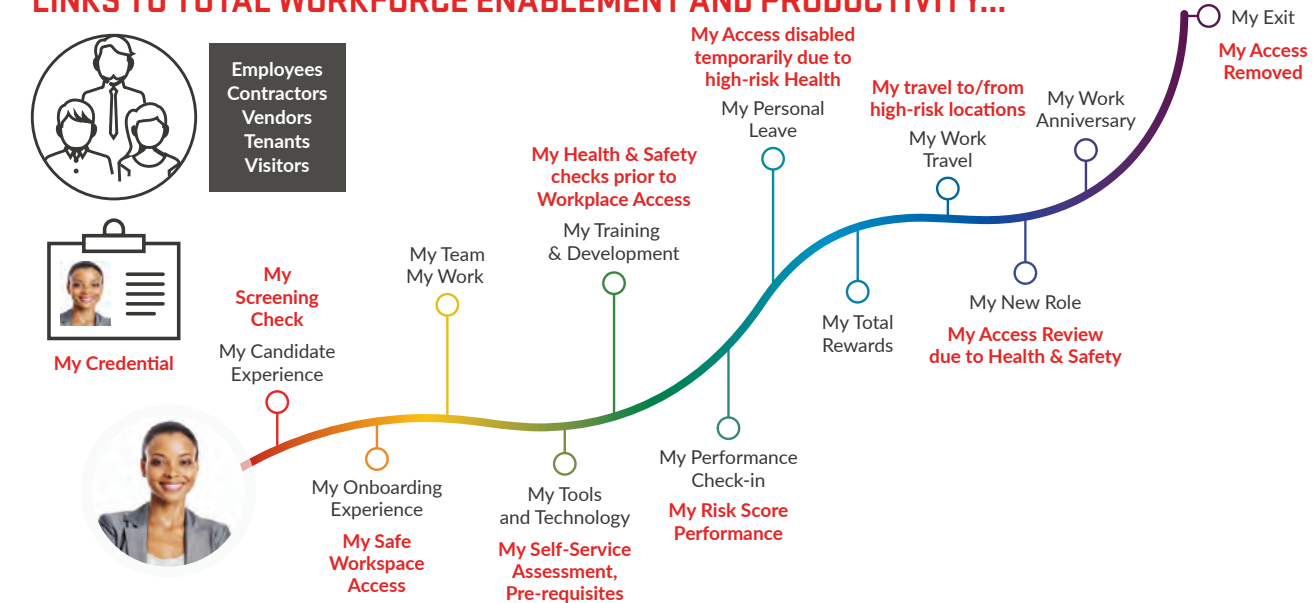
LINKS TO TOTAL WORKFORCE ENABLEMENT AND PRODUCTIVITY...

Employees
Contractors
Vendors
Tenants
Visitors

My Credential

My Screening Check
My Candidate Experience

My Onboarding Experience
My Safe Workspace Access

My Team
My Work

My Tools and Technology
My Self-Service Assessment, Pre-requisites

My Health & Safety checks prior to Workplace Access
My Training & Development

My Performance Check-in
My Risk Score Performance

My Access disabled temporarily due to high-risk Health
My Personal Leave

My Total Rewards

My travel to/from high-risk locations
My Work Travel

My New Role
My Access Review due to Health & Safety

My Work Anniversary

My Exit
My Access Removed